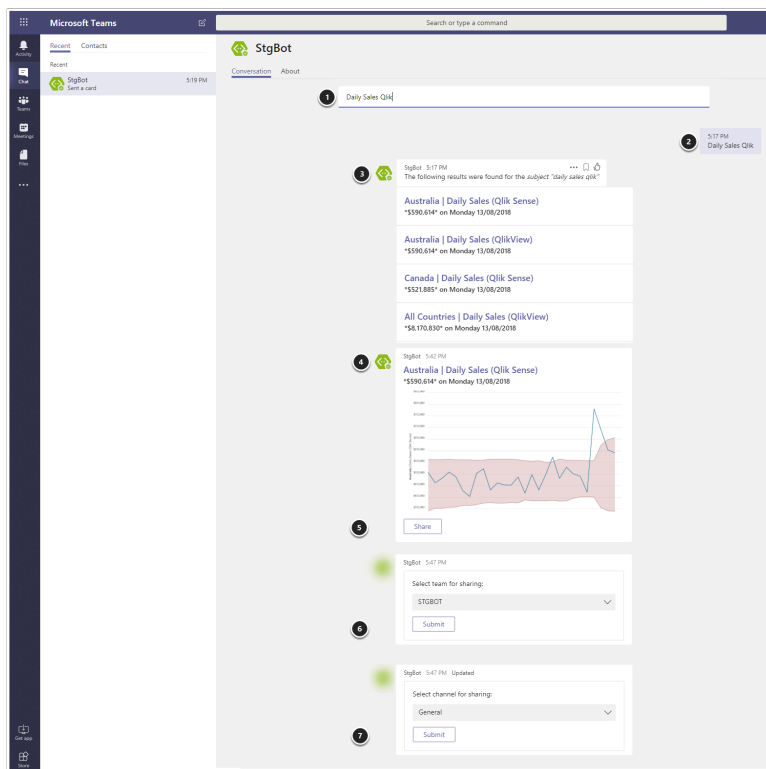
Microsoft Teams

Search or type a command

Activity
Chat
Teams
Meetings
Files
...

Recent Contacts

Recent

StgBot 5:19 PM
Sent a card

StgBot

Conversation About

1

Daily Sales Qlik

2

5:17 PM
Daily Sales Qlik

3

StgBot 5:17 PM
The following results were found for the *subject* "*daily sales qlik*"

Australia | Daily Sales (Qlik Sense)
*$590.614* on Monday 13/08/2018

Australia | Daily Sales (QlikView)
*$590.614* on Monday 13/08/2018

Canada | Daily Sales (Qlik Sense)
*$521.885* on Monday 13/08/2018

All Countries | Daily Sales (QlikView)
*$8.170.830* on Monday 13/08/2018

4

StgBot 5:42 PM
Australia | Daily Sales (Qlik Sense)
*$590.614* on Monday 13/08/2018

5

Share

StgBot 5:47 PM
Select team for sharing:
STGBOT

6

Submit

StgBot 5:47 PM Updated
Select channel for sharing:
General

7

Submit

Get app
Store